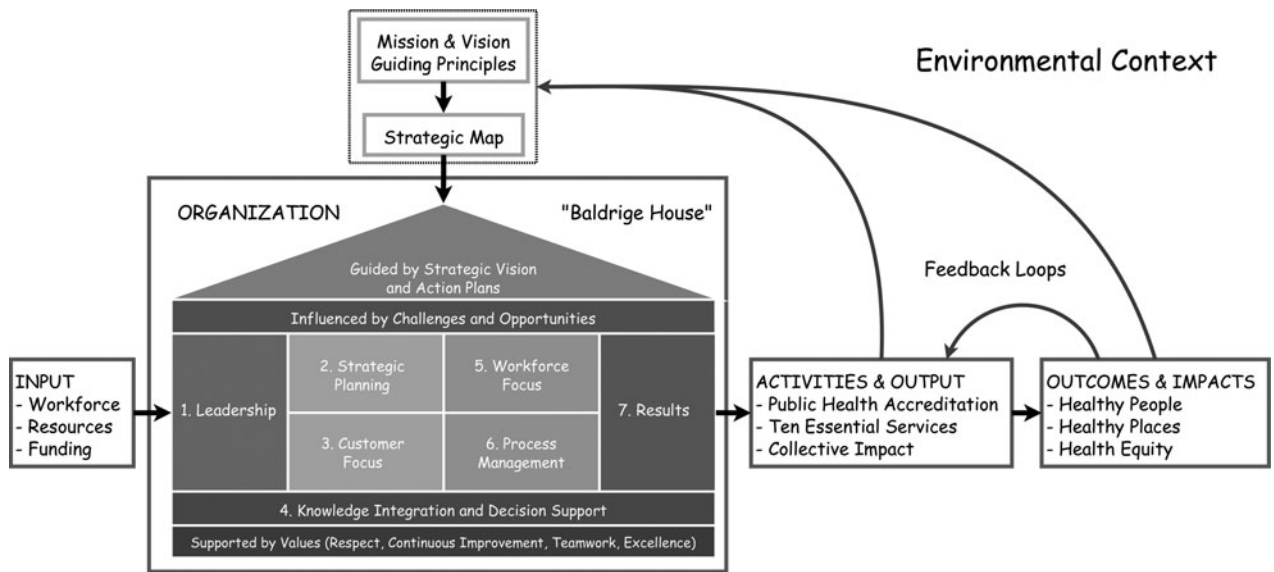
Mission & Vision
Guiding Principles

Strategic Map

Environmental Context

ORGANIZATION

"Baldrige House"

Guided by Strategic Vision and Action Plans

Influenced by Challenges and Opportunities

Feedback Loops

INPUT
- Workforce
- Resources
- Funding

1. Leadership

2. Strategic Planning

5. Workforce Focus

3. Customer Focus

6. Process Management

7. Results

ACTIVITIES & OUTPUT
- Public Health Accreditation
- Ten Essential Services
- Collective Impact

OUTCOMES & IMPACTS
- Healthy People
- Healthy Places
- Health Equity

4. Knowledge Integration and Decision Support

Supported by Values (Respect, Continuous Improvement, Teamwork, Excellence)